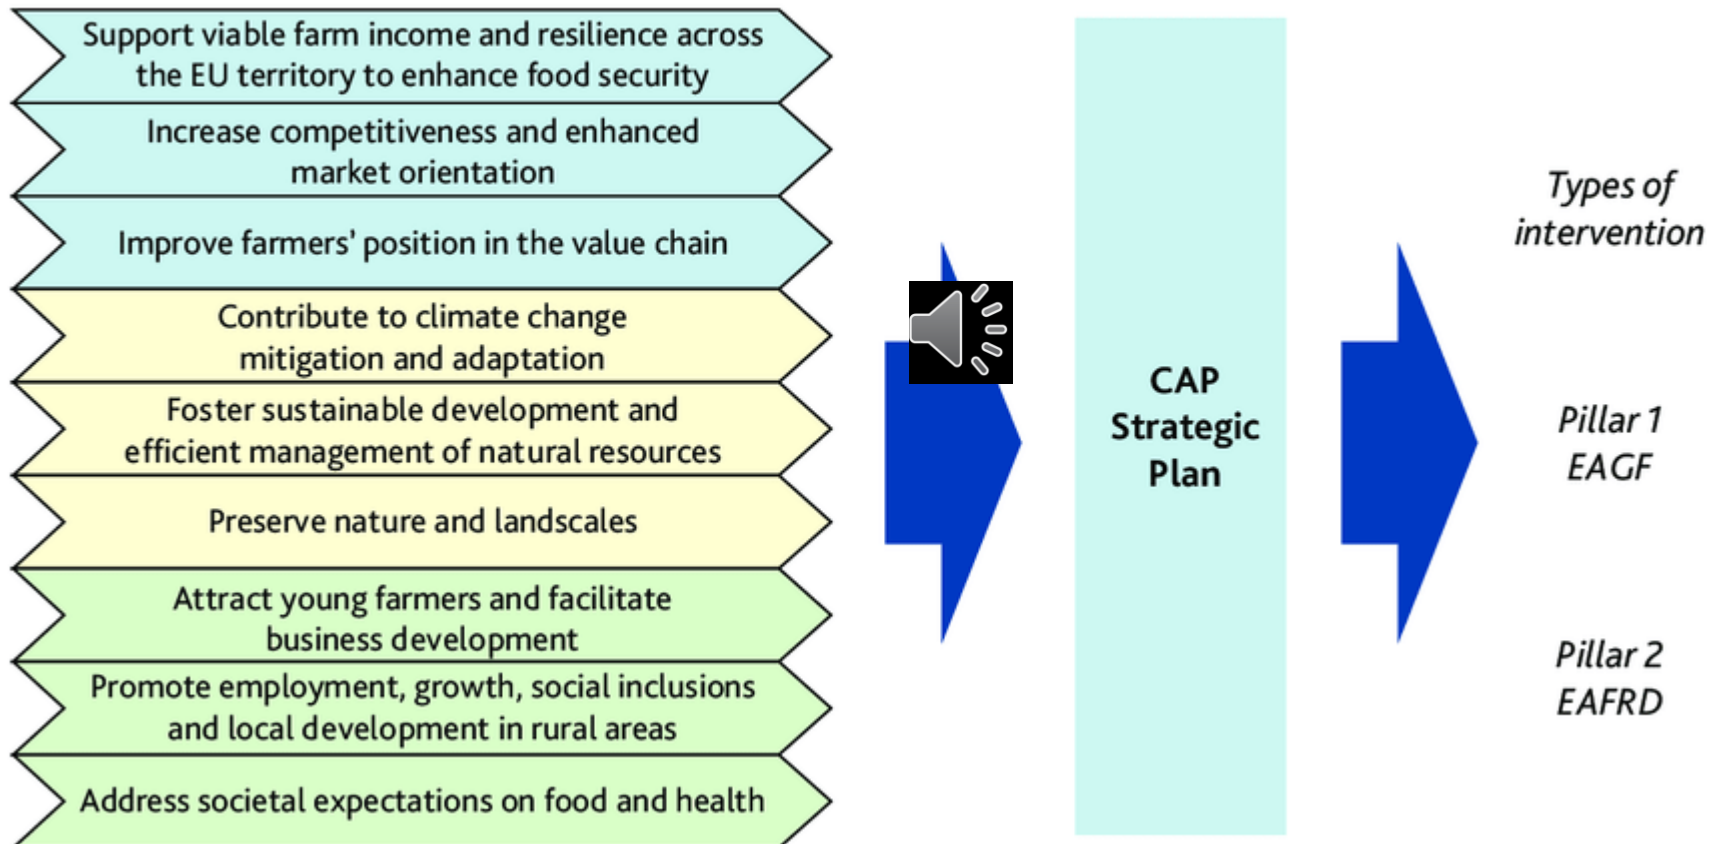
Support viable farm income and resilience across the EU territory to enhance food security

Increase competitiveness and enhanced market orientation

Improve farmers' position in the value chain

Contribute to climate change mitigation and adaptation

Foster sustainable development and efficient management of natural resources

Preserve nature and landscapes

Attract young farmers and facilitate business development

Promote employment, growth, social inclusions and local development in rural areas

Address societal expectations on food and health

CAP Strategic Plan

Types of intervention

Pillar 1 EAGF

Pillar 2 EAFRD